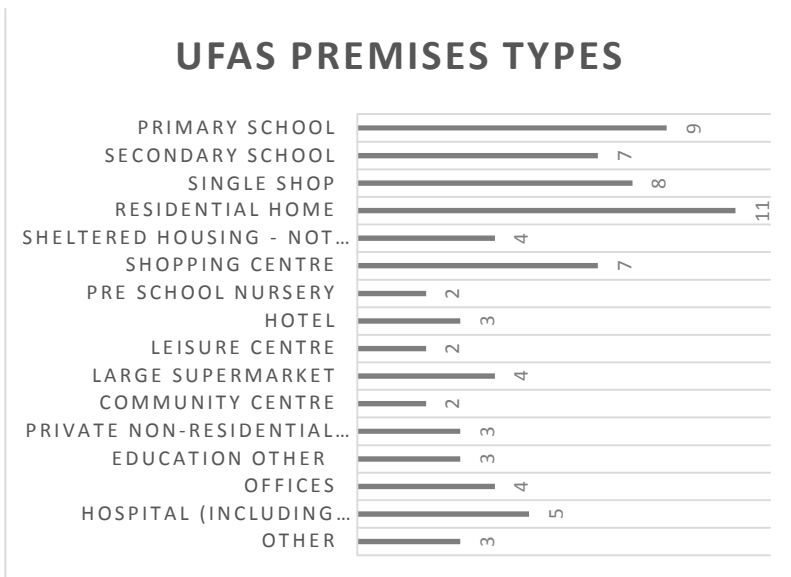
UFAS PREMISES TYPES

PRIMARY SCHOOL 9
SECONDARY SCHOOL 7
SINGLE SHOP 8
RESIDENTIAL HOME 11
SHELTERED HOUSING - NOT… 4
SHOPPING CENTRE 7
PRE SCHOOL NURSERY 2
HOTEL 3
LEISURE CENTRE 2
LARGE SUPERMARKET 4
COMMUNITY CENTRE 2
PRIVATE NON-RESIDENTIAL… 3
EDUCATION OTHER 3
OFFICES 4
HOSPITAL (INCLUDING… 5
OTHER 3